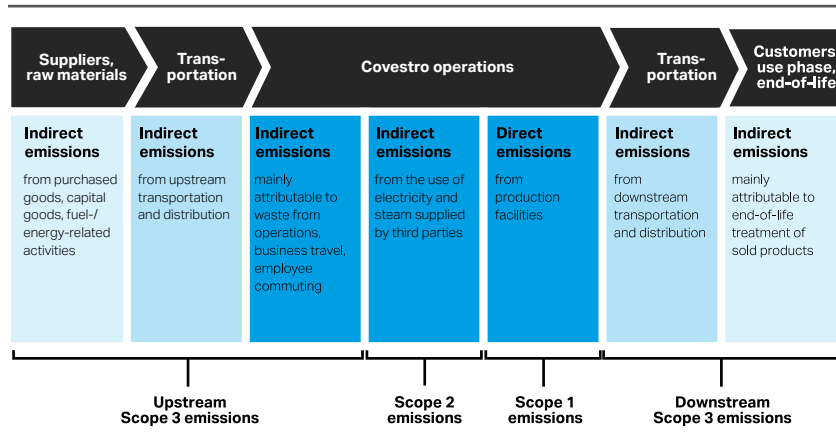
Suppliers, raw materials

Transportation

Covestro operations

Transportation

Customers use phase, end-of-life

Indirect emissions

from purchased goods, capital goods, fuel-/ energy-related activities

Indirect emissions

from upstream transportation and distribution

Indirect emissions

mainly attributable to waste from operations, business travel, employee commuting

Indirect emissions

from the use of electricity and steam supplied by third parties

Direct emissions

from production facilities

Indirect emissions

from downstream transportation and distribution

Indirect emissions

mainly attributable to end-of-life treatment of sold products

Upstream Scope 3 emissions

Scope 2 emissions

Scope 1 emissions

Downstream Scope 3 emissions